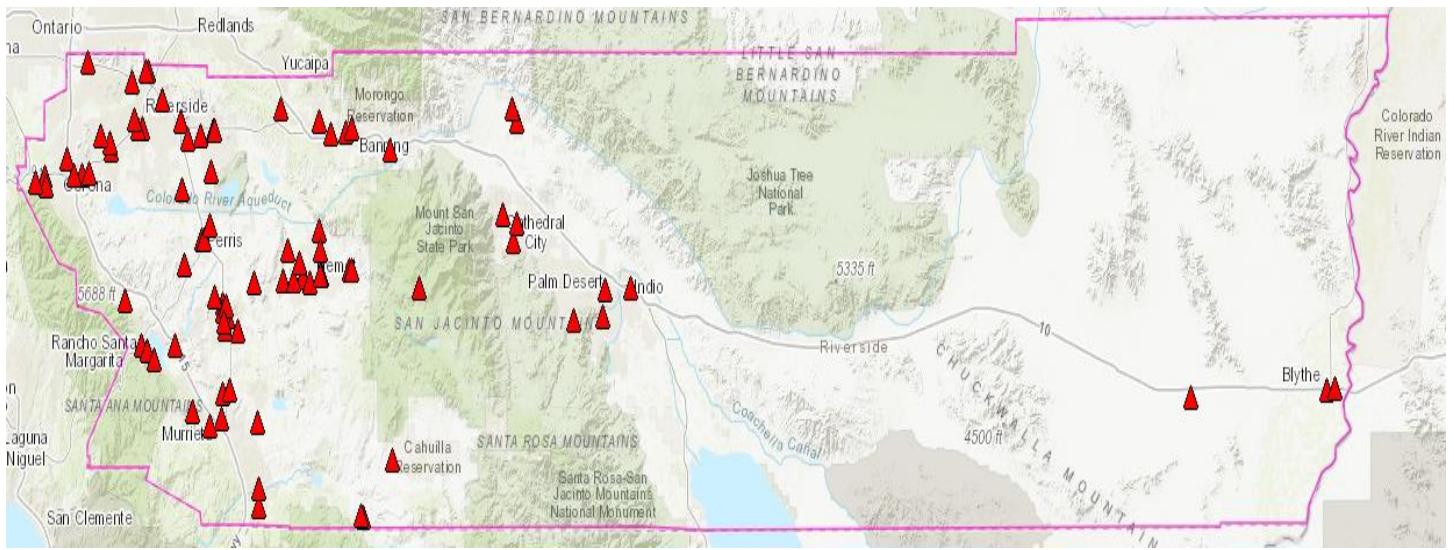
Ontario
Redlands
SAN BERNARDINO MOUNTAINS
Yucaipa
LITTLE SAN BERNARDINO MOUNTAINS
Morongo Reservation
Riverside
Banning
Colorado River Indian Reservation
Joshua Tree National Park
Corona
Colorado River Aqueduct
Mount San Jacinto State Park
Cathedral City
Perris
5335 ft
5688 ft
Palm Desert
Indio
SAN JACINTO MOUNTAINS
10
Rancho Santa Margarita
Riverside
CHUCKWALLA MOUNTAINS
Blythe
SANTA ANA MOUNTAINS
Coachella Canal
4500 ft
Murrieta
Laguna Niguel
Cahuilla Reservation
SANTA ROSA MOUNTAINS
Santa Rosa-San Jacinto Mountains National Monument
San Clemente